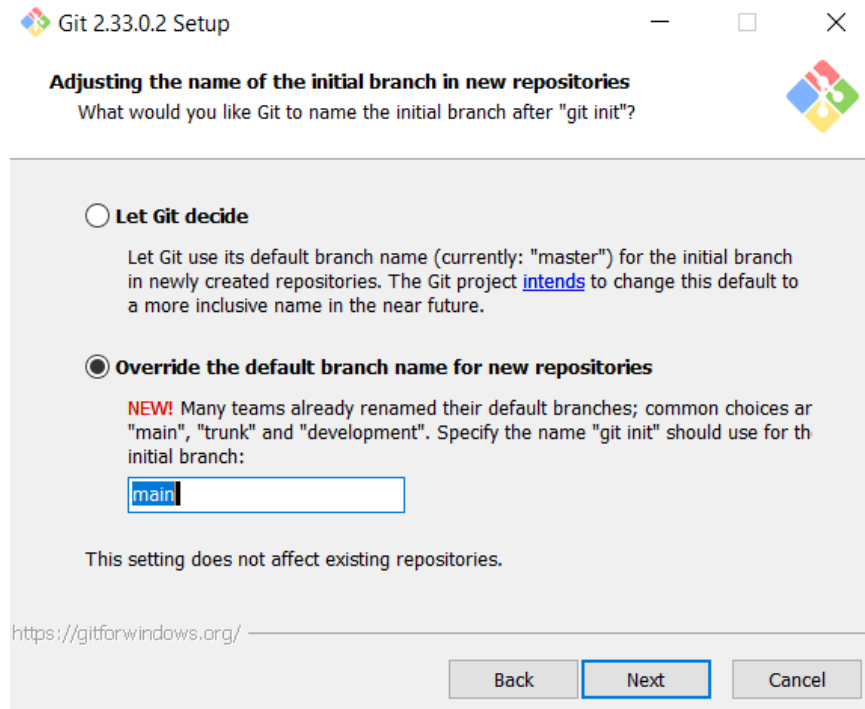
Git 2.33.0.2 Setup

Adjusting the name of the initial branch in new repositories
What would you like Git to name the initial branch after "git init"?

Let Git decide

Let Git use its default branch name (currently: "master") for the initial branch in newly created repositories. The Git project intends to change this default to a more inclusive name in the near future.

Override the default branch name for new repositories

NEW! Many teams already renamed their default branches; common choices ar "main", "trunk" and "development". Specify the name "git init" should use for th initial branch:

main

This setting does not affect existing repositories.

https://gitforwindows.org/

Back Next Cancel